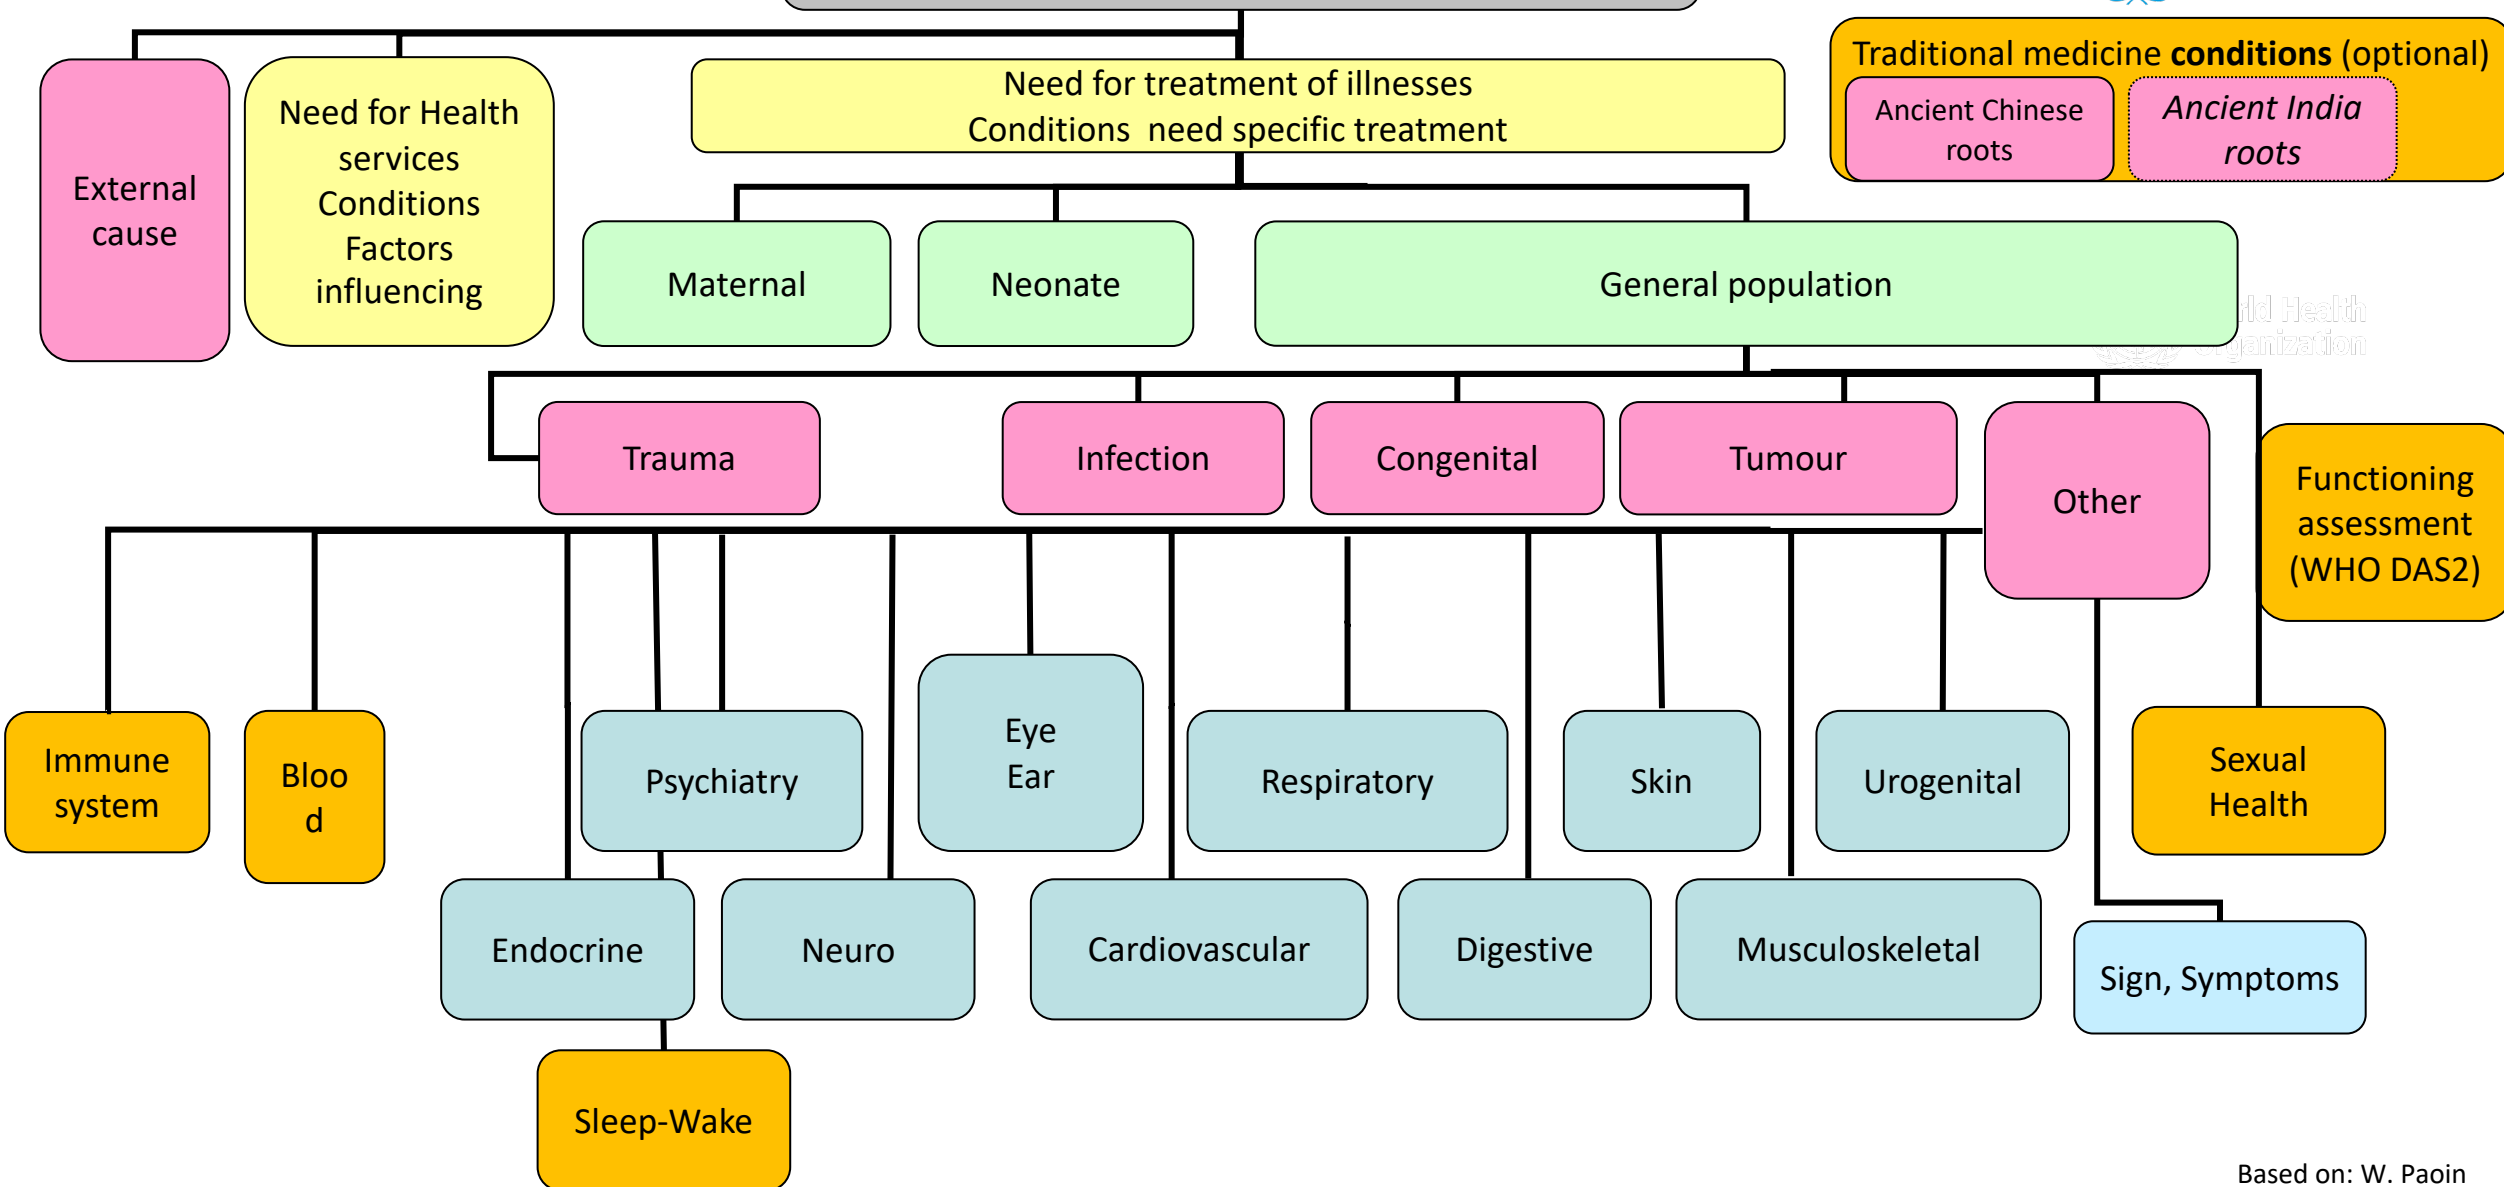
External cause

Need for Health services Conditions Factors influencing

Need for treatment of illnesses
Conditions need specific treatment

Traditional medicine **conditions** (optional)

Ancient Chinese roots

*Ancient India roots*

Maternal

Neonate

General population

Trauma

Infection

Congenital

Tumour

Other

Functioning assessment (WHO DAS2)

Immune system

Bloo d

Psychiatry

Eye Ear

Respiratory

Skin

Urogenital

Sexual Health

Endocrine

Neuro

Cardiovascular

Digestive

Musculoskeletal

Sign, Symptoms

Sleep-Wake

Based on: W. Paoin